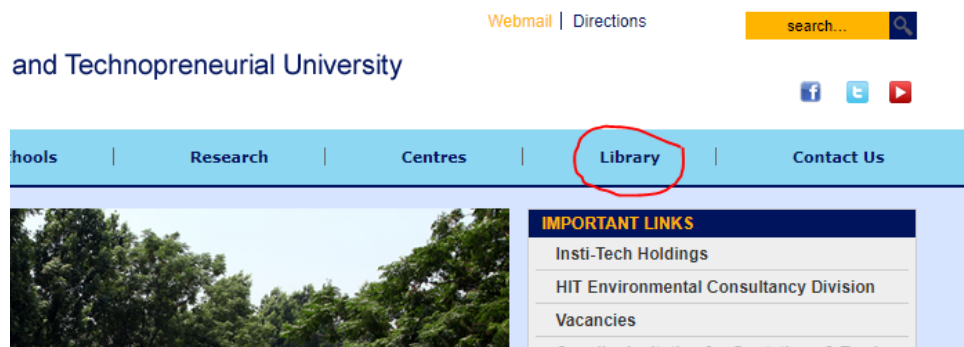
Webmail | Directions

search...

and Technopreneurial University

hools | Research | Centres | Library | Contact Us

IMPORTANT LINKS

Insti-Tech Holdings

HIT Environmental Consultancy Division

Vacancies

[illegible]